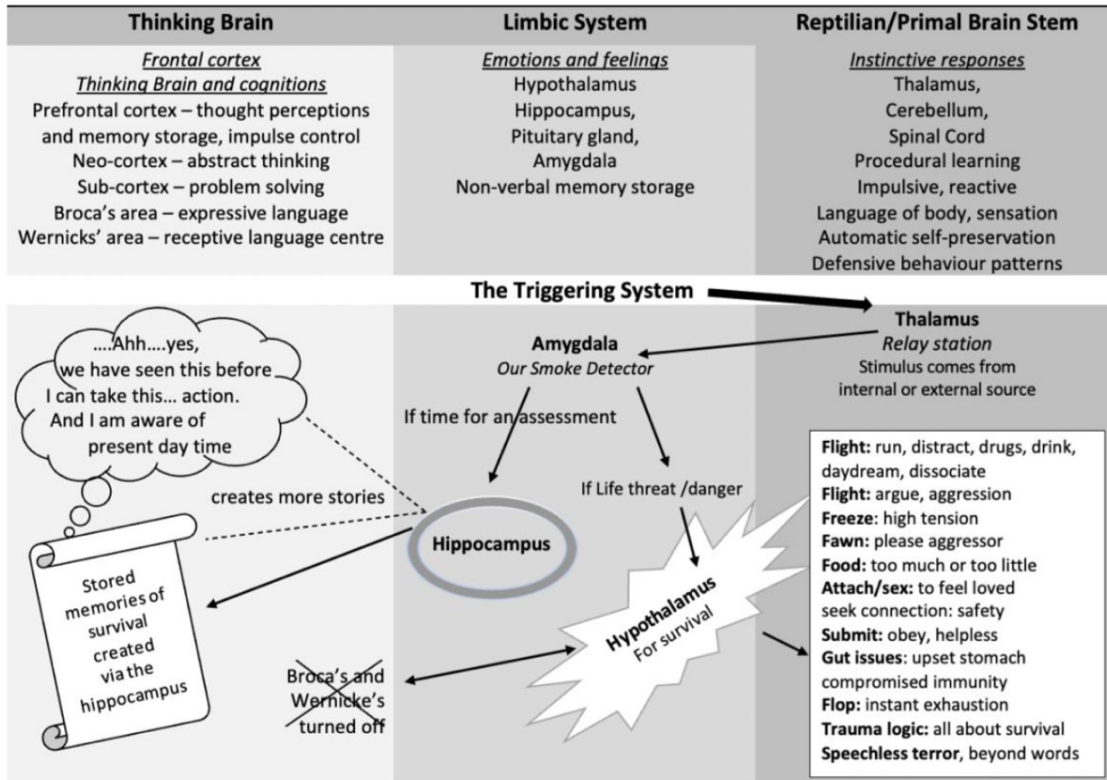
| Thinking Brain | Limbic System | Reptilian/Primal Brain Stem |
|---|---|---|
| *Frontal cortex* *Thinking Brain and cognitions* Prefrontal cortex – thought perceptions and memory storage, impulse control Neo-cortex – abstract thinking Sub-cortex – problem solving Broca's area – expressive language Wernicks' area – receptive language centre | *Emotions and feelings* Hypothalamus Hippocampus, Pituitary gland, Amygdala Non-verbal memory storage | *Instinctive responses* Thalamus, Cerebellum, Spinal Cord Procedural learning Impulsive, reactive Language of body, sensation Automatic self-preservation Defensive behaviour patterns |

**The Triggering System**

**Thalamus**
*Relay station*
Stimulus comes from internal or external source

**Amygdala**
*Our Smoke Detector*

....Ahh....yes, we have seen this before I can take this... action. And I am aware of present day time

If time for an assessment

If Life threat /danger

creates more stories

**Hippocampus**

Stored memories of survival created via the hippocampus

**Hypothalamus**
For survival

Broca's and Wernicke's turned off

**Flight:** run, distract, drugs, drink, daydream, dissociate
**Flight:** argue, aggression
**Freeze**: high tension
**Fawn:** please aggressor
**Food:** too much or too little
**Attach/sex:** to feel loved seek connection: safety
**Submit:** obey, helpless
**Gut issues**: upset stomach compromised immunity
**Flop:** instant exhaustion
**Trauma logic:** all about survival
**Speechless terror**, beyond words